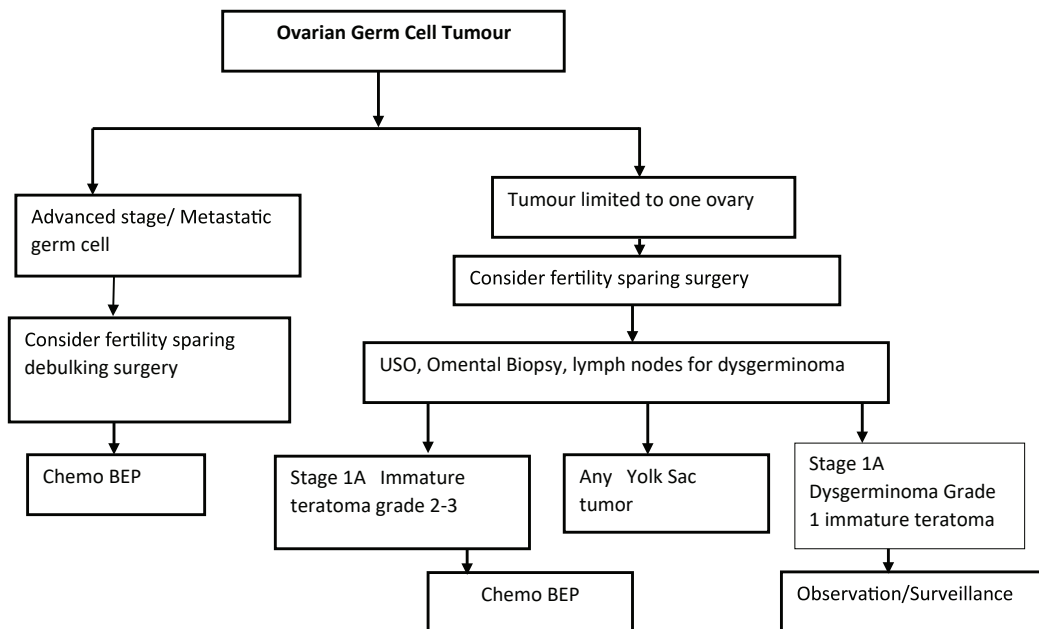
Ovarian Germ Cell Tumour

Advanced stage/ Metastatic germ cell

Consider fertility sparing debulking surgery

Chemo BEP

Tumour limited to one ovary

Consider fertility sparing surgery

USO, Omental Biopsy, lymph nodes for dysgerminoma

Stage 1A Immature teratoma grade 2-3

Chemo BEP

Any Yolk Sac tumor

Stage 1A Dysgerminoma Grade 1 immature teratoma

Observation/Surveillance